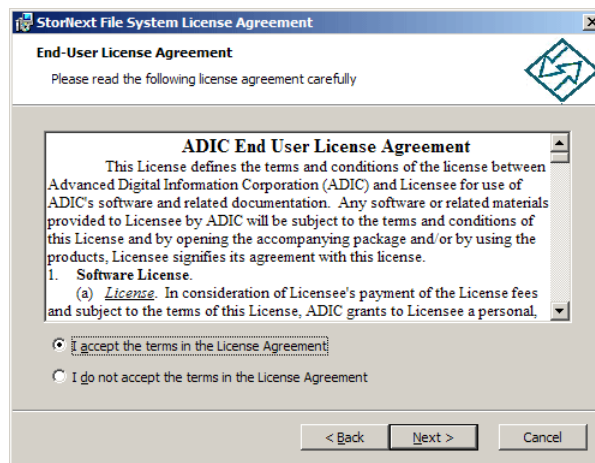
StorNext File System License Agreement

End-User License Agreement

Please read the following license agreement carefully

ADIC End User License Agreement

This License defines the terms and conditions of the license between Advanced Digital Information Corporation (ADIC) and Licensee for use of ADIC's software and related documentation. Any software or related materials provided to Licensee by ADIC will be subject to the terms and conditions of this License and by opening the accompanying package and/or by using the products, Licensee signifies its agreement with this license.

1. Software License.

(a) License. In consideration of Licensee's payment of the License fees and subject to the terms of this License, ADIC grants to Licensee a personal,

I accept the terms in the License Agreement

I do not accept the terms in the License Agreement

< Back

Next >

Cancel